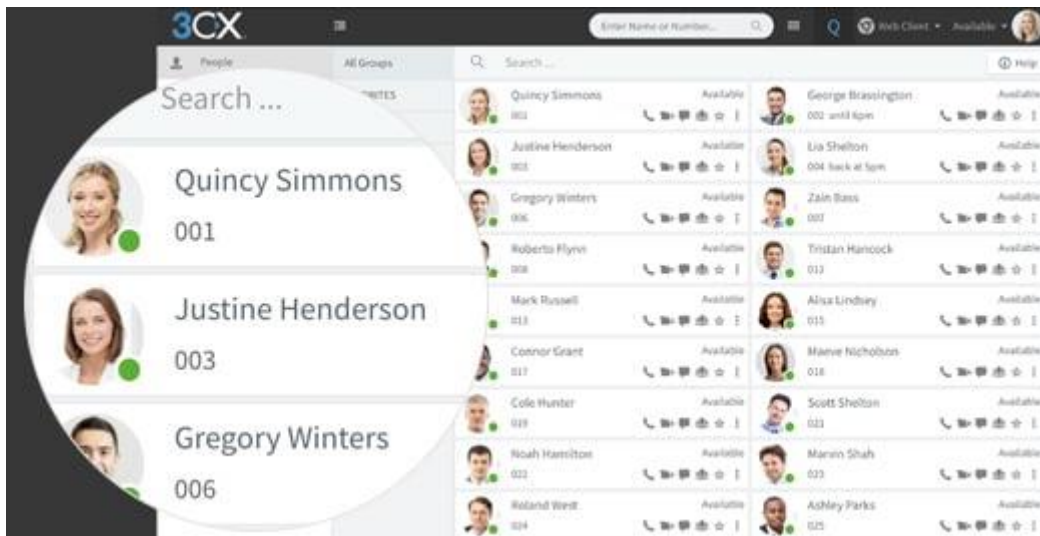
3CX

Enter Name or Number...

Web Client · Available ·

People

All Groups

Search ...

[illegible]RITES

Search ...

Help

Quincy Simmons
001

Justine Henderson
003

Gregory Winters
006

Quincy Simmons
001
Available

George Brassington
002 until 6pm
Available

Justine Henderson
003
Available

Lia Shelton
004 back at 5pm
Available

Gregory Winters
006
Available

Zain Bass
007
Available

Roberto Flynn
008
Available

Tristan Hancock
012
Available

Mark Russell
013
Available

Alisa Lindsey
015
Available

Connor Grant
017
Available

Maeve Nicholson
018
Available

Cole Hunter
019
Available

Scott Shelton
021
Available

Noah Hamilton
022
Available

Marvin Shah
023
Available

Roland West
024
Available

Ashley Parks
025
Available